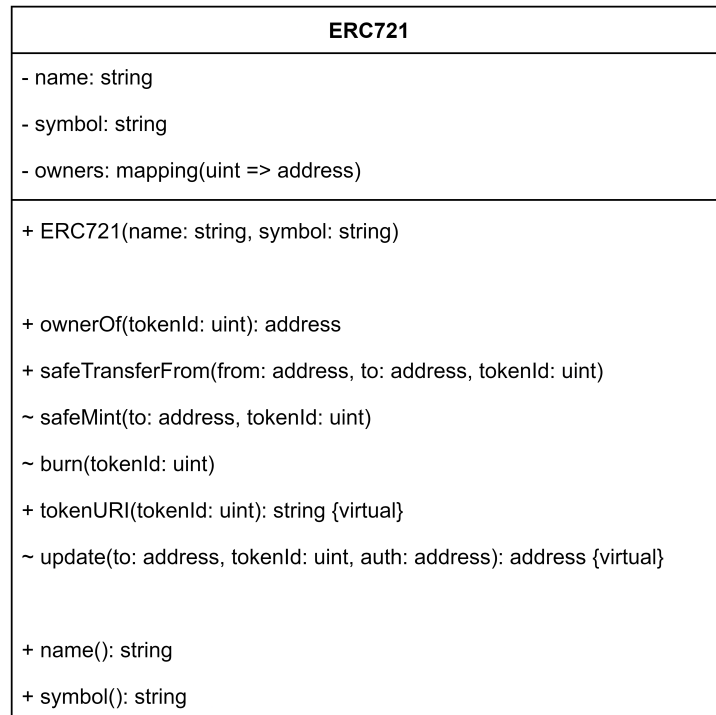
ERC721

- name: string

- symbol: string

- owners: mapping(uint => address)

+ ERC721(name: string, symbol: string)

+ ownerOf(tokenId: uint): address

+ safeTransferFrom(from: address, to: address, tokenId: uint)

~ safeMint(to: address, tokenId: uint)

~ burn(tokenId: uint)

+ tokenURI(tokenId: uint): string {virtual}

~ update(to: address, tokenId: uint, auth: address): address {virtual}

+ name(): string

+ symbol(): string